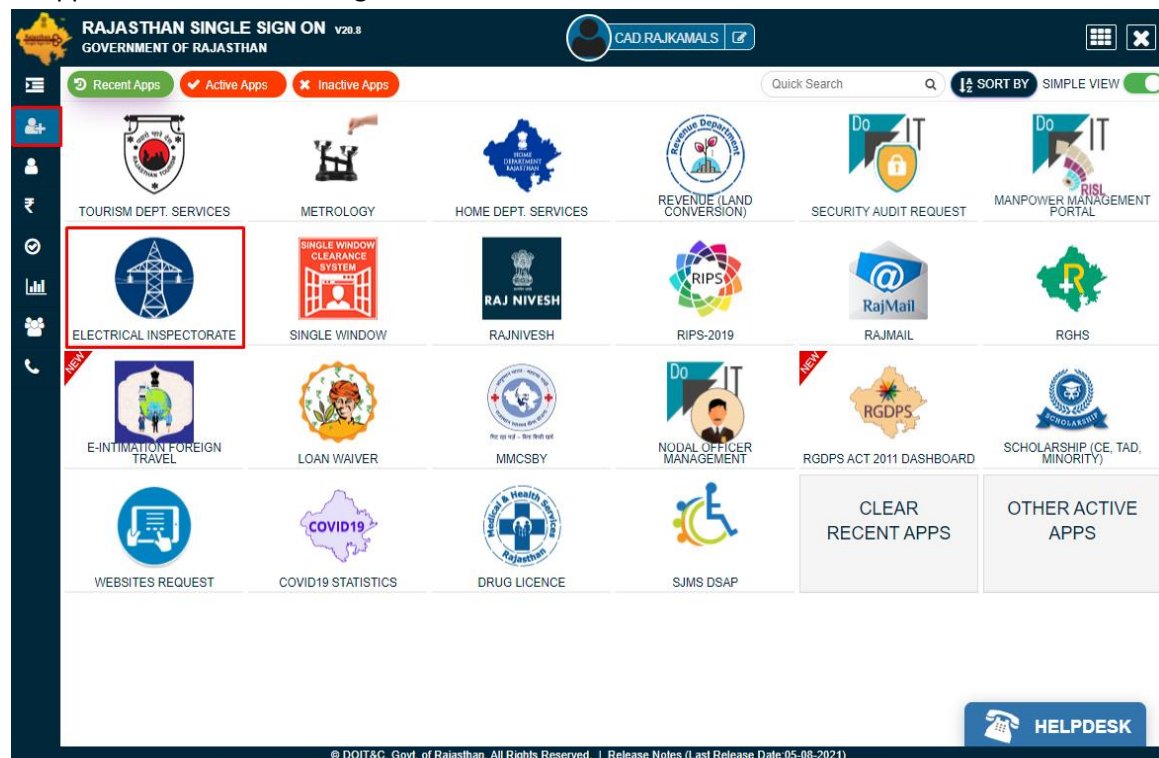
RAJASTHAN SINGLE SIGN ON v20.8
GOVERNMENT OF RAJASTHAN

CAD.RAJKAMALS

Recent Apps
Active Apps
Inactive Apps

Quick Search
SORT BY
SIMPLE VIEW

TOURISM DEPT. SERVICES
METROLOGY
HOME DEPARTMENT RAJASTHAN
HOME DEPT. SERVICES
Revenue Department
REVENUE (LAND CONVERSION)
DoIT
SECURITY AUDIT REQUEST
DoIT
RISL
MANPOWER MANAGEMENT PORTAL

ELECTRICAL INSPECTORATE
SINGLE WINDOW CLEARANCE SYSTEM
SINGLE WINDOW
RAJ NIVESH
RAJNIVESH
RIPS
RIPS-2019
RajMail
RAJMAIL
R
RGHS

NEW
E-INTIMATION FOREIGN TRAVEL
LOAN WAIVER
MMCSBY
DoIT
NODAL OFFICER MANAGEMENT
NEW
RGDPS
RGDPS ACT 2011 DASHBOARD
SCHOLARSHIP
SCHOLARSHIP (CE, TAD, MINORITY)

WEBSITES REQUEST
COVID19
COVID19 STATISTICS
Medical & Health Services Rajasthan
DRUG LICENCE
SJMS DSAP
CLEAR RECENT APPS
OTHER ACTIVE APPS

HELPDESK

© DOIT&C, Govt. of Rajasthan. All Rights Reserved. | Release Notes (Last Release Date:05-08-2021)